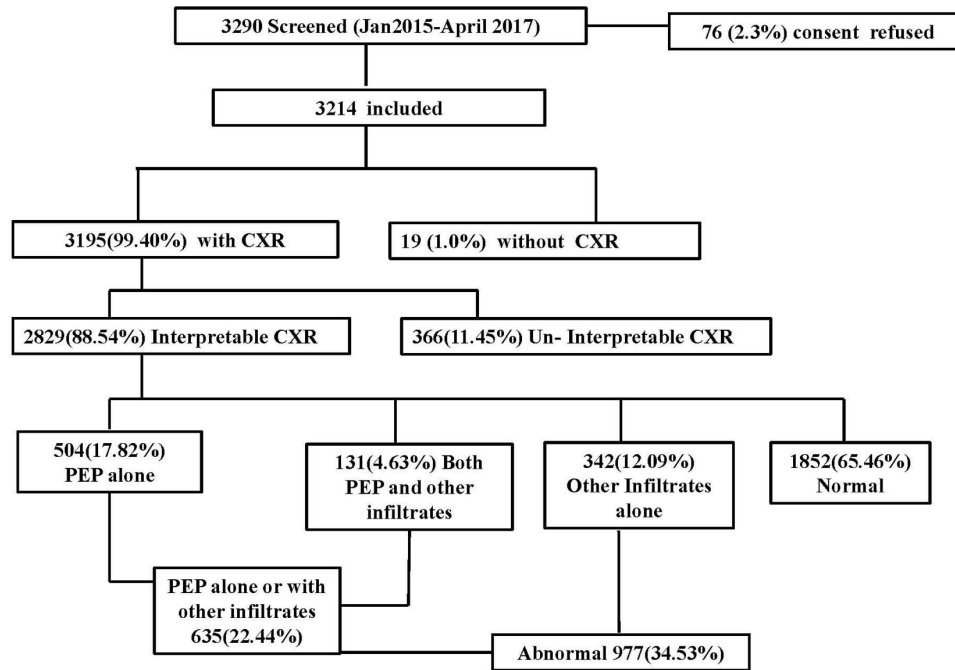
3290 Screened (Jan2015-April 2017)

76 (2.3%) consent refused

3214 included

3195(99.40%) with CXR

19 (1.0%) without CXR

2829(88.54%) Interpretable CXR

366(11.45%) Un- Interpretable CXR

504(17.82%) PEP alone

131(4.63%) Both PEP and other infiltrates

342(12.09%) Other Infiltrates alone

1852(65.46%) Normal

PEP alone or with other infiltrates 635(22.44%)

Abnormal 977(34.53%)